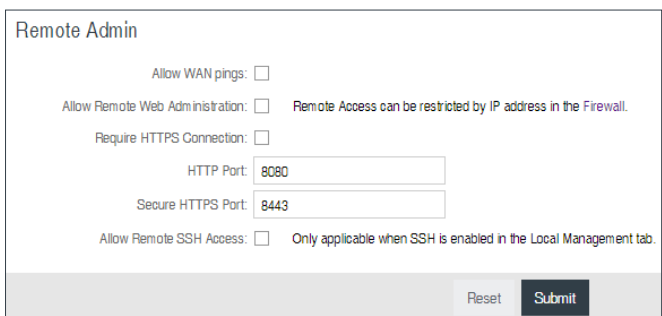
Remote Admin

Allow WAN pings:

Allow Remote Web Administration: Remote Access can be restricted by IP address in the Firewall.

Require HTTPS Connection:

HTTP Port: 8080

Secure HTTPS Port: 8443

Allow Remote SSH Access: Only applicable when SSH is enabled in the Local Management tab.

Reset Submit